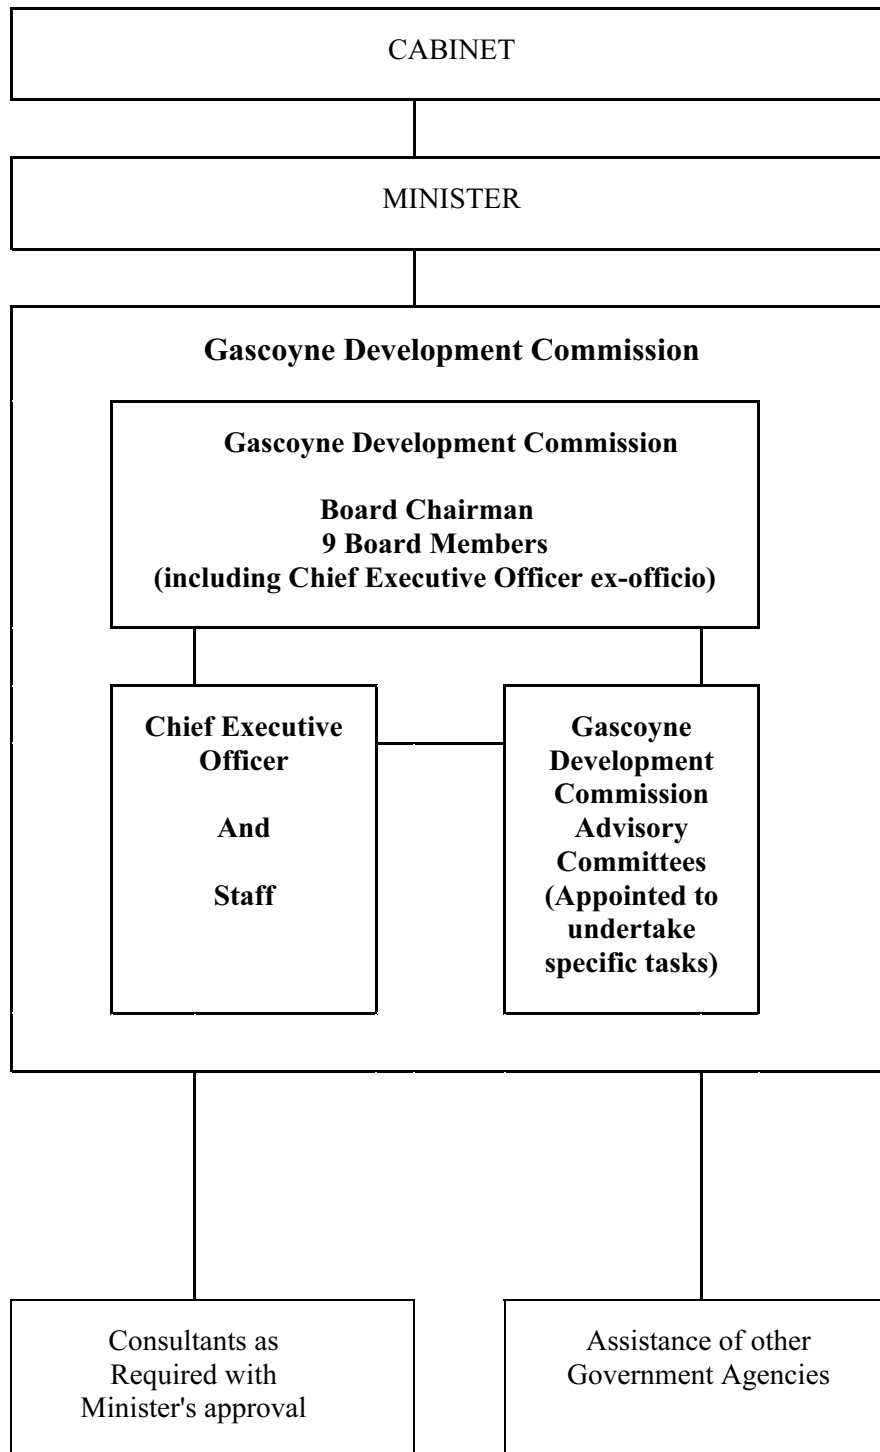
CABINET

MINISTER

**Gascoyne Development Commission**

**Gascoyne Development Commission**

**Board Chairman**
**9 Board Members**
**(including Chief Executive Officer ex-officio)**

**Chief Executive Officer**

**And**

**Staff**

**Gascoyne Development Commission Advisory Committees (Appointed to undertake specific tasks)**

Consultants as Required with Minister's approval

Assistance of other Government Agencies